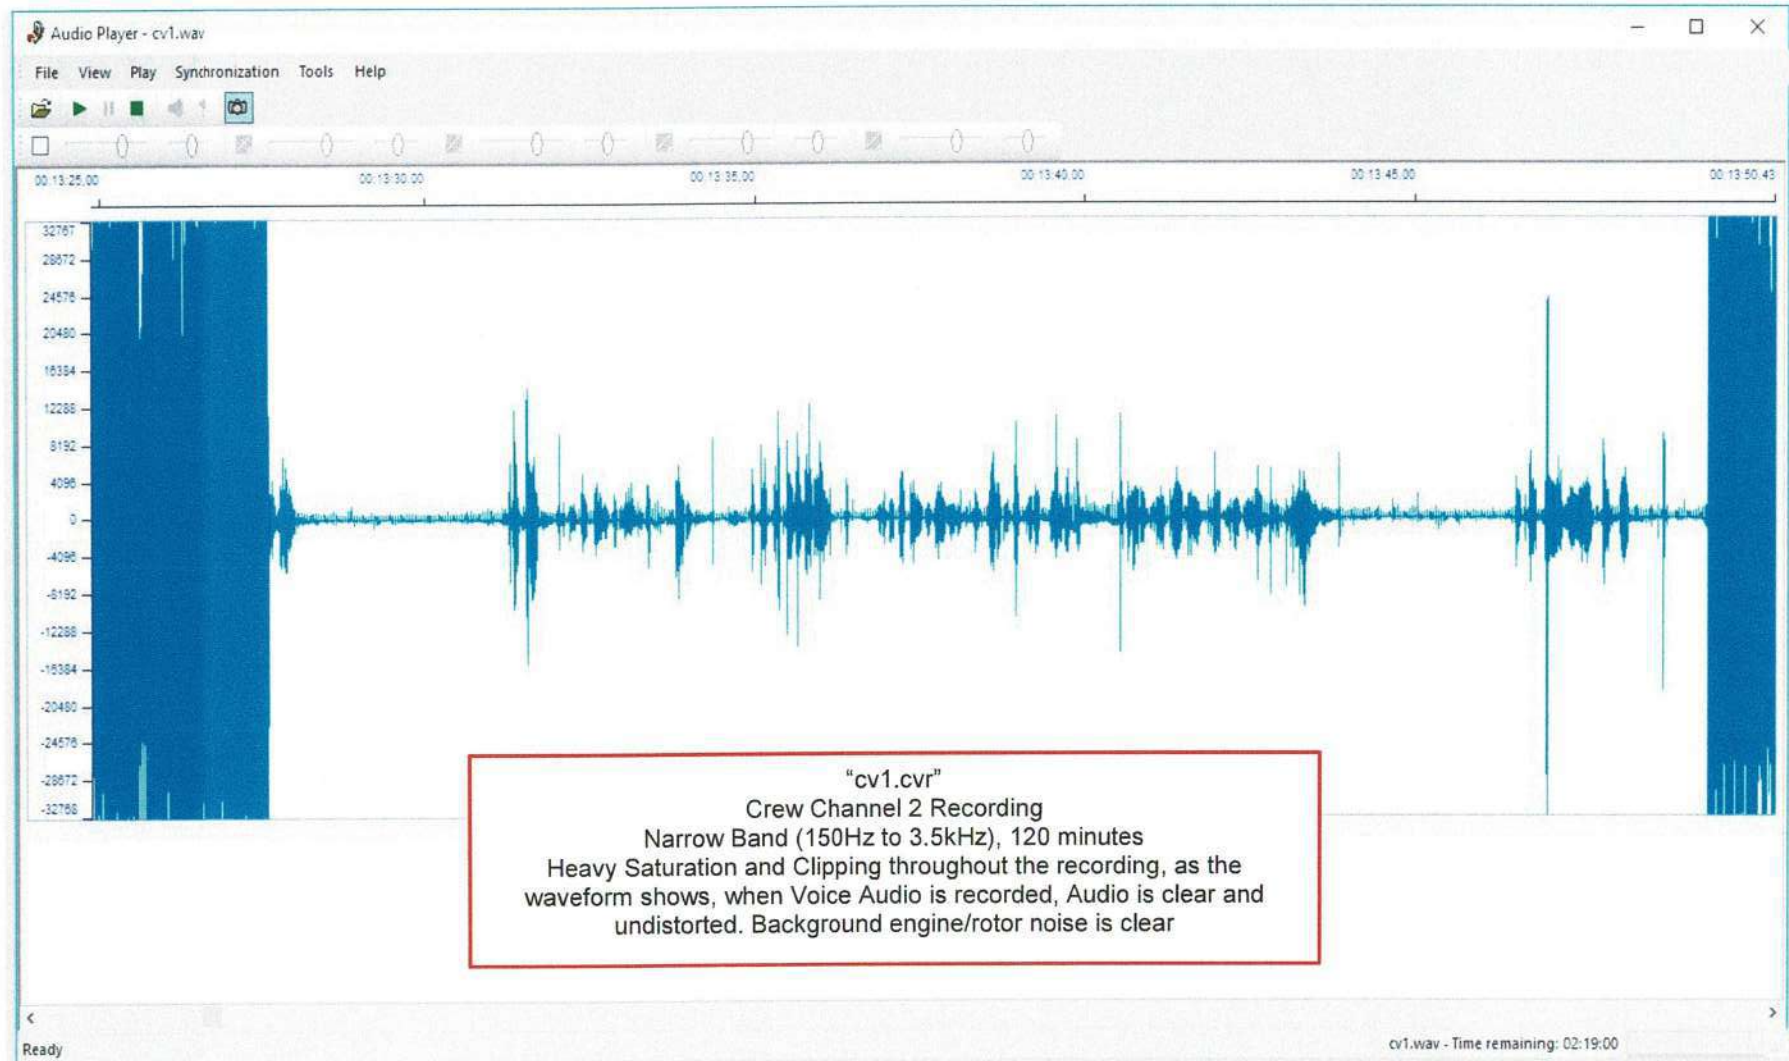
Audio Player - cv1.wav

File View Play Synchronization Tools Help

00:13:25.00 00:13:30.00 00:13:35.00 00:13:40.00 00:13:45.00 00:13:50.43

32767
28672
24576
20480
16384
12288
8192
4096
0
-4096
-8192
-12288
-16384
-20480
-24576
-28672
-32768

"cv1.cvr"
Crew Channel 2 Recording
Narrow Band (150Hz to 3.5kHz), 120 minutes
Heavy Saturation and Clipping throughout the recording, as the waveform shows, when Voice Audio is recorded, Audio is clear and undistorted. Background engine/rotor noise is clear

Ready

cv1.wav - Time remaining: 02:19:00